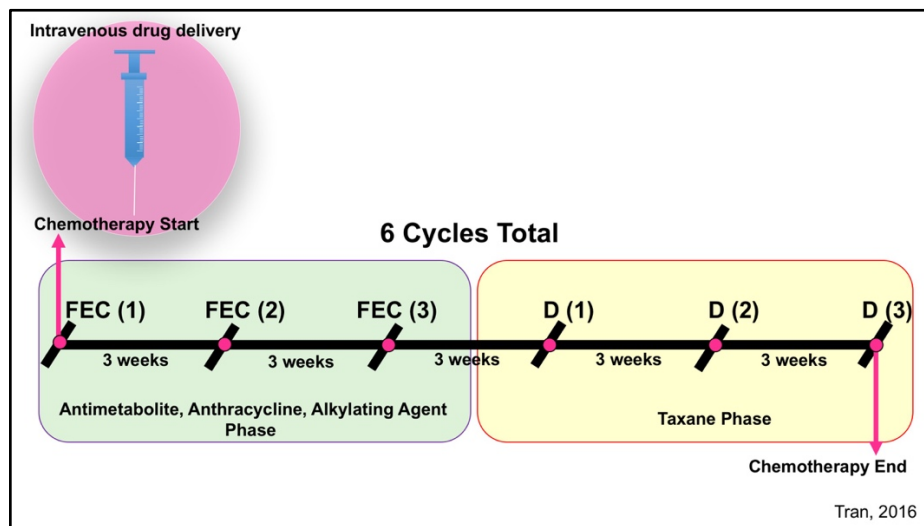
Intravenous drug delivery

Chemotherapy Start

6 Cycles Total

FEC (1)
FEC (2)
FEC (3)
D (1)
D (2)
D (3)

3 weeks
3 weeks
3 weeks
3 weeks
3 weeks

Antimetabolite, Anthracycline, Alkylating Agent Phase

Taxane Phase

Chemotherapy End

Tran, 2016